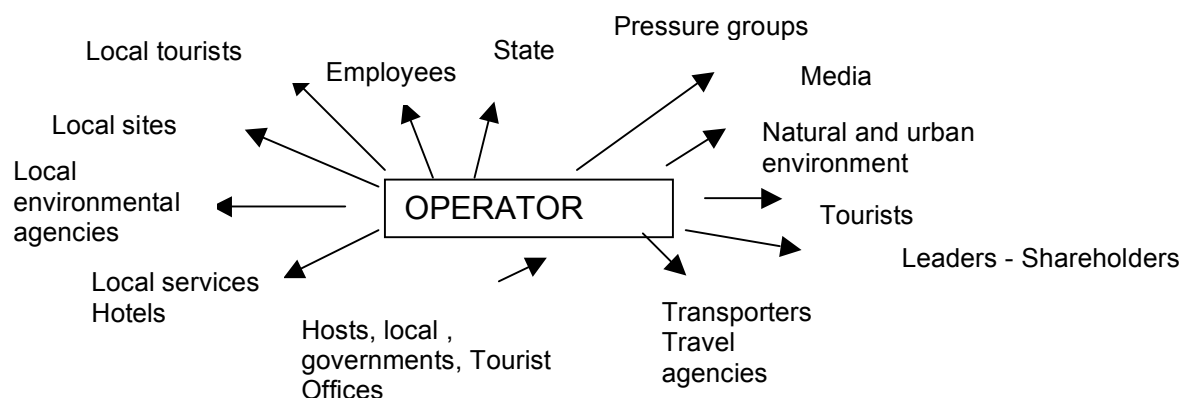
Local tourists

Employees

State

Pressure groups

Media

Local sites

Natural and urban environment

Local environmental agencies

OPERATOR

Tourists

Leaders - Shareholders

Local services Hotels

Hosts, local , governments, Tourist Offices

Transporters Travel agencies